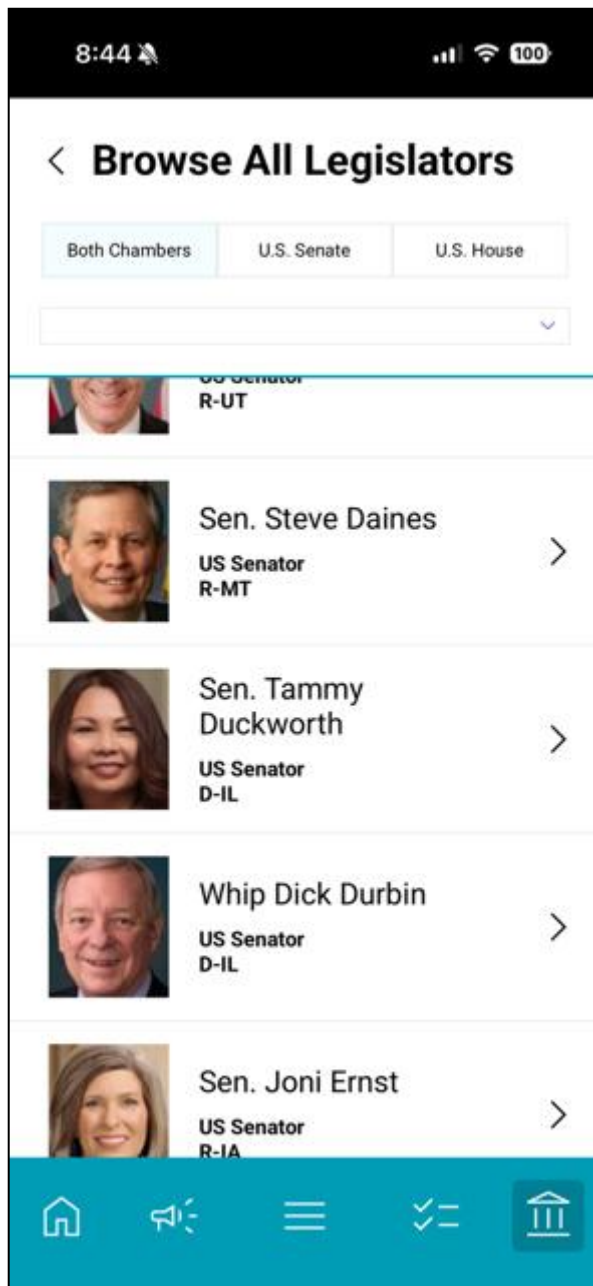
8:44

100

< Browse All Legislators

Both Chambers | U.S. Senate | U.S. House

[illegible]
R-UT

Sen. Steve Daines
US Senator
R-MT

Sen. Tammy Duckworth
US Senator
D-IL

Whip Dick Durbin
US Senator
D-IL

Sen. Joni Ernst
US Senator
R-IA